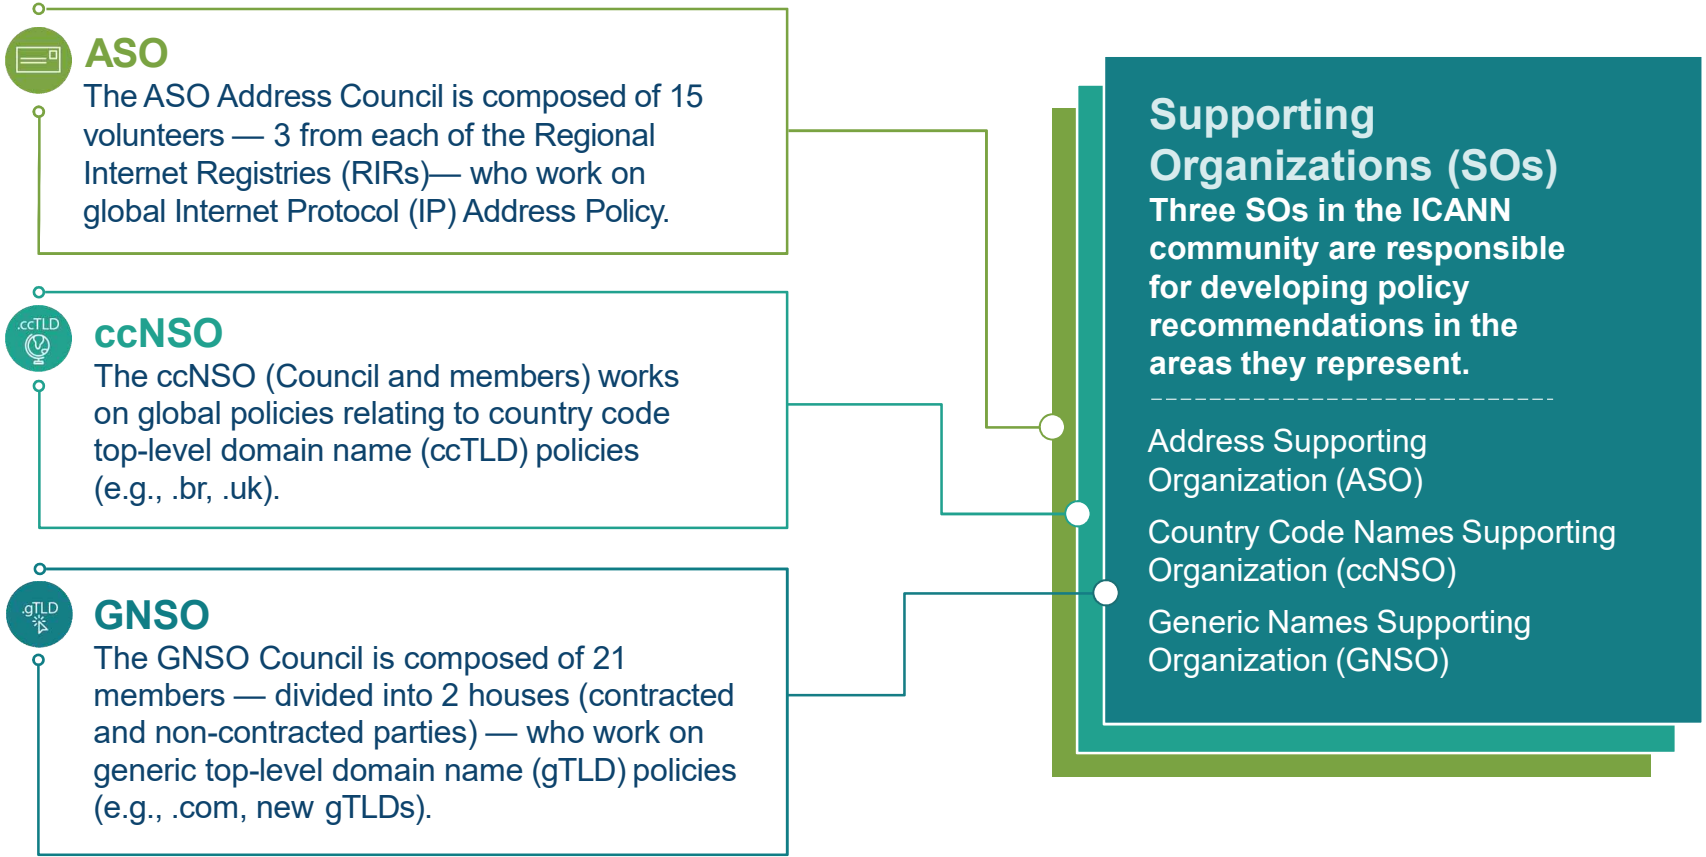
ASO
The ASO Address Council is composed of 15 volunteers — 3 from each of the Regional Internet Registries (RIRs)— who work on global Internet Protocol (IP) Address Policy.

.ccTLD

ccNSO
The ccNSO (Council and members) works on global policies relating to country code top-level domain name (ccTLD) policies (e.g., .br, .uk).

.gTLD

GNSO
The GNSO Council is composed of 21 members — divided into 2 houses (contracted and non-contracted parties) — who work on generic top-level domain name (gTLD) policies (e.g., .com, new gTLDs).

Supporting Organizations (SOs)
Three SOs in the ICANN community are responsible for developing policy recommendations in the areas they represent.

Address Supporting Organization (ASO)

Country Code Names Supporting Organization (ccNSO)

Generic Names Supporting Organization (GNSO)